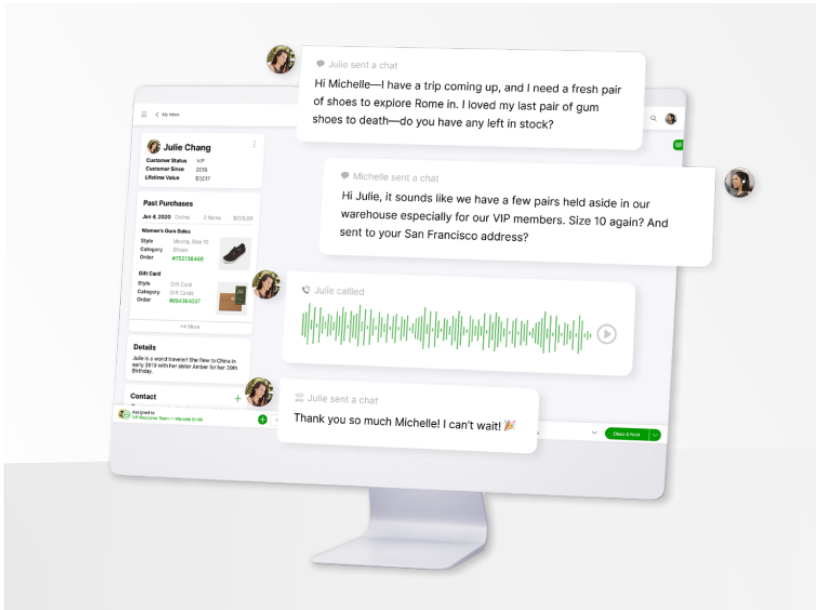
Julie sent a chat
Hi Michelle—I have a trip coming up, and I need a fresh pair of shoes to explore Rome in. I loved my last pair of gum shoes to death—do you have any left in stock?

My Inbox

Julie Chang
Customer Status VIP
Customer Since 2018
Lifetime Value $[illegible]

Past Purchases
Jan 4, 2020 Online 2 Items $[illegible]
Women's Gum Soles
Style Mocha, Size 10
Category Shoes
Order #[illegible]

Gift Card
Style Gift Cards
Category Gift Cards
Order #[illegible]

+4 More

Details
Julie is a world traveler! She flew to China in early 2019 with her sister Amber for her 20th Birthday.

Contact
Assigned to
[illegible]

Michelle sent a chat
Hi Julie, it sounds like we have a few pairs held aside in our warehouse especially for our VIP members. Size 10 again? And sent to your San Francisco address?

Julie called

Julie sent a chat
Thank you so much Michelle! I can't wait! 🎉

Close & Next